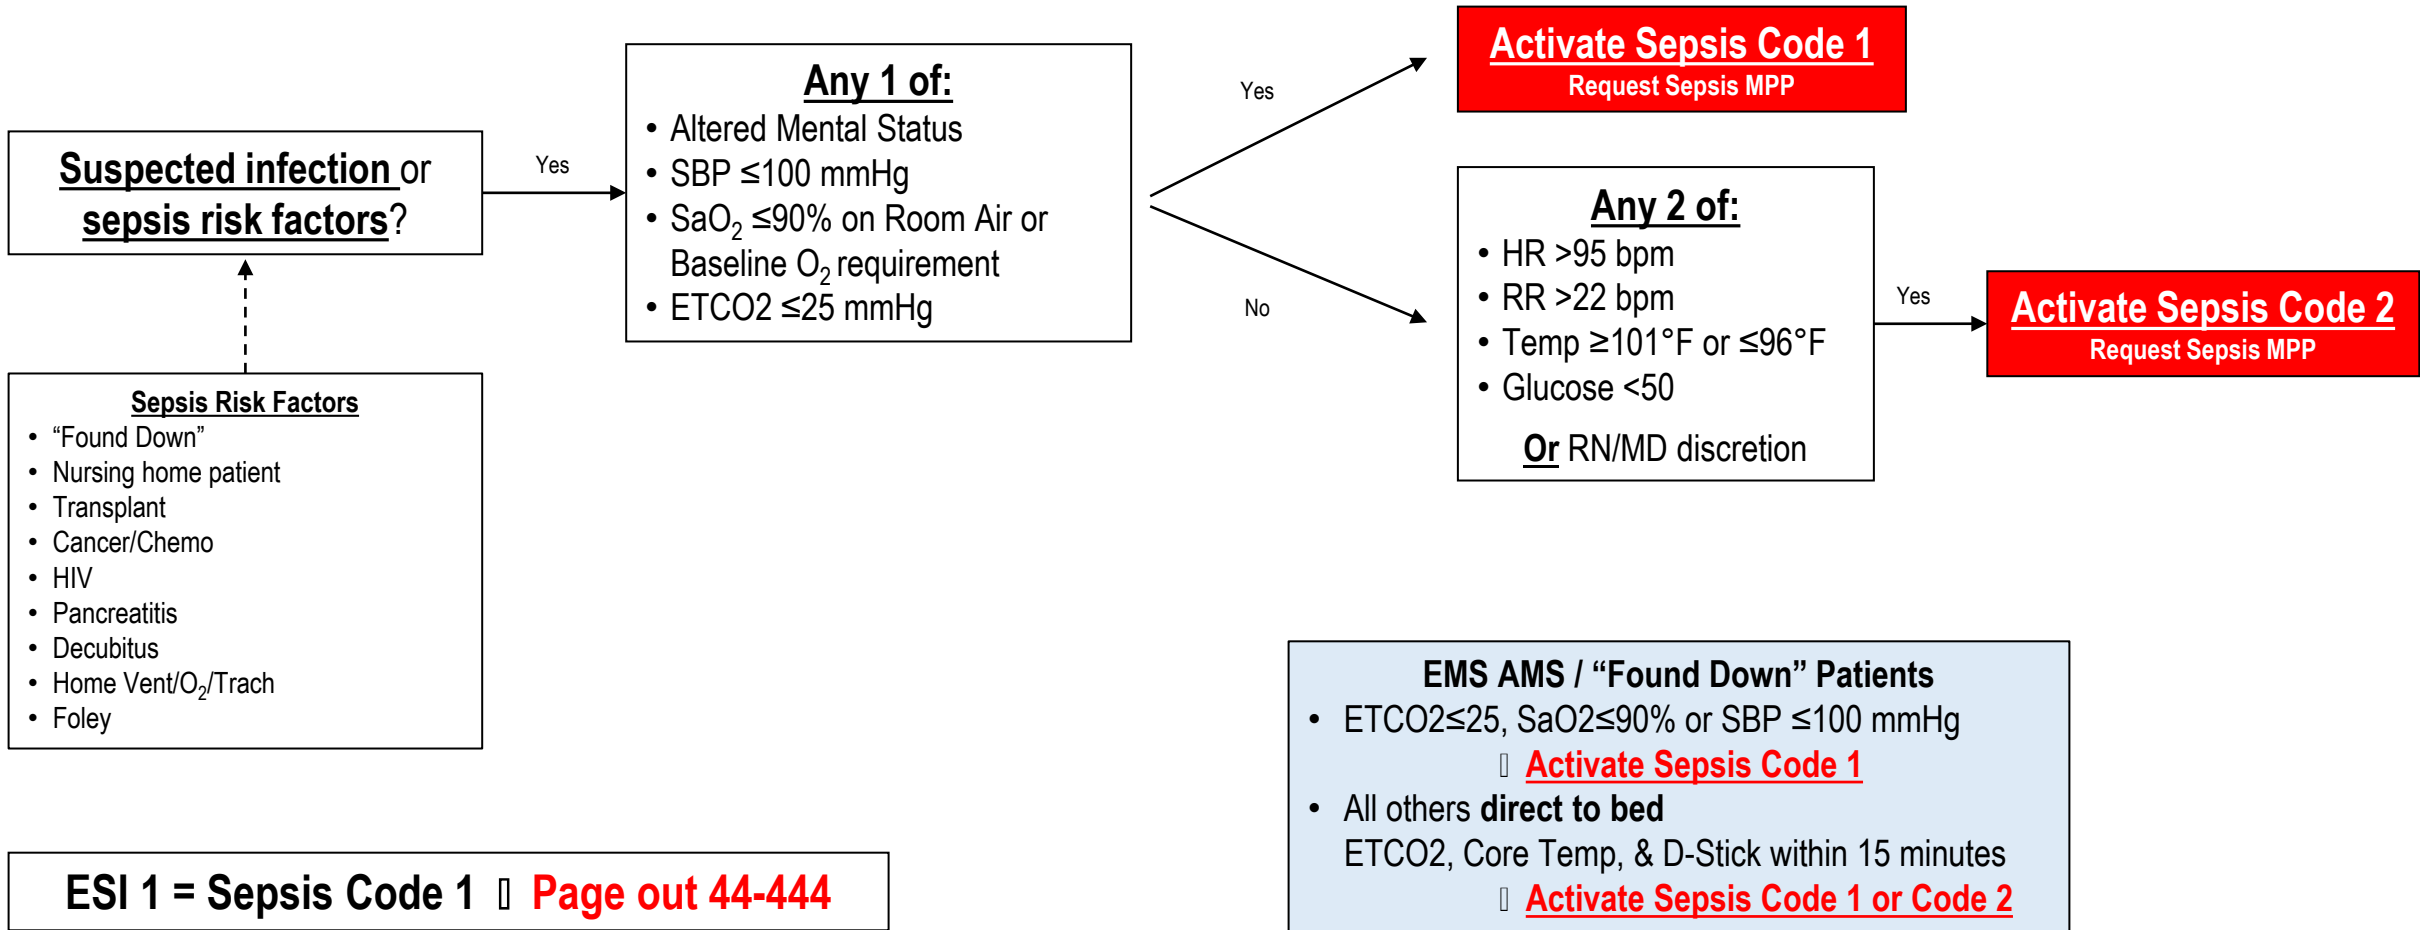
Suspected infection or sepsis risk factors?

Yes

Any 1 of:
• Altered Mental Status
• SBP ≤100 mmHg
• $SaO_2$ ≤90% on Room Air or Baseline $O_2$ requirement
• ETCO2 ≤25 mmHg

Yes

Activate Sepsis Code 1
Request Sepsis MPP

No

Any 2 of:
• HR >95 bpm
• RR >22 bpm
• Temp ≥101°F or ≤96°F
• Glucose <50

Or RN/MD discretion

Yes

Activate Sepsis Code 2
Request Sepsis MPP

Sepsis Risk Factors
• "Found Down"
• Nursing home patient
• Transplant
• Cancer/Chemo
• HIV
• Pancreatitis
• Decubitus
• Home Vent/$O_2$/Trach
• Foley

EMS AMS / "Found Down" Patients
• ETCO2≤25, SaO2≤90% or SBP ≤100 mmHg
 Activate Sepsis Code 1
• All others direct to bed
ETCO2, Core Temp, & D-Stick within 15 minutes
 Activate Sepsis Code 1 or Code 2

ESI 1 = Sepsis Code 1  Page out 44-444